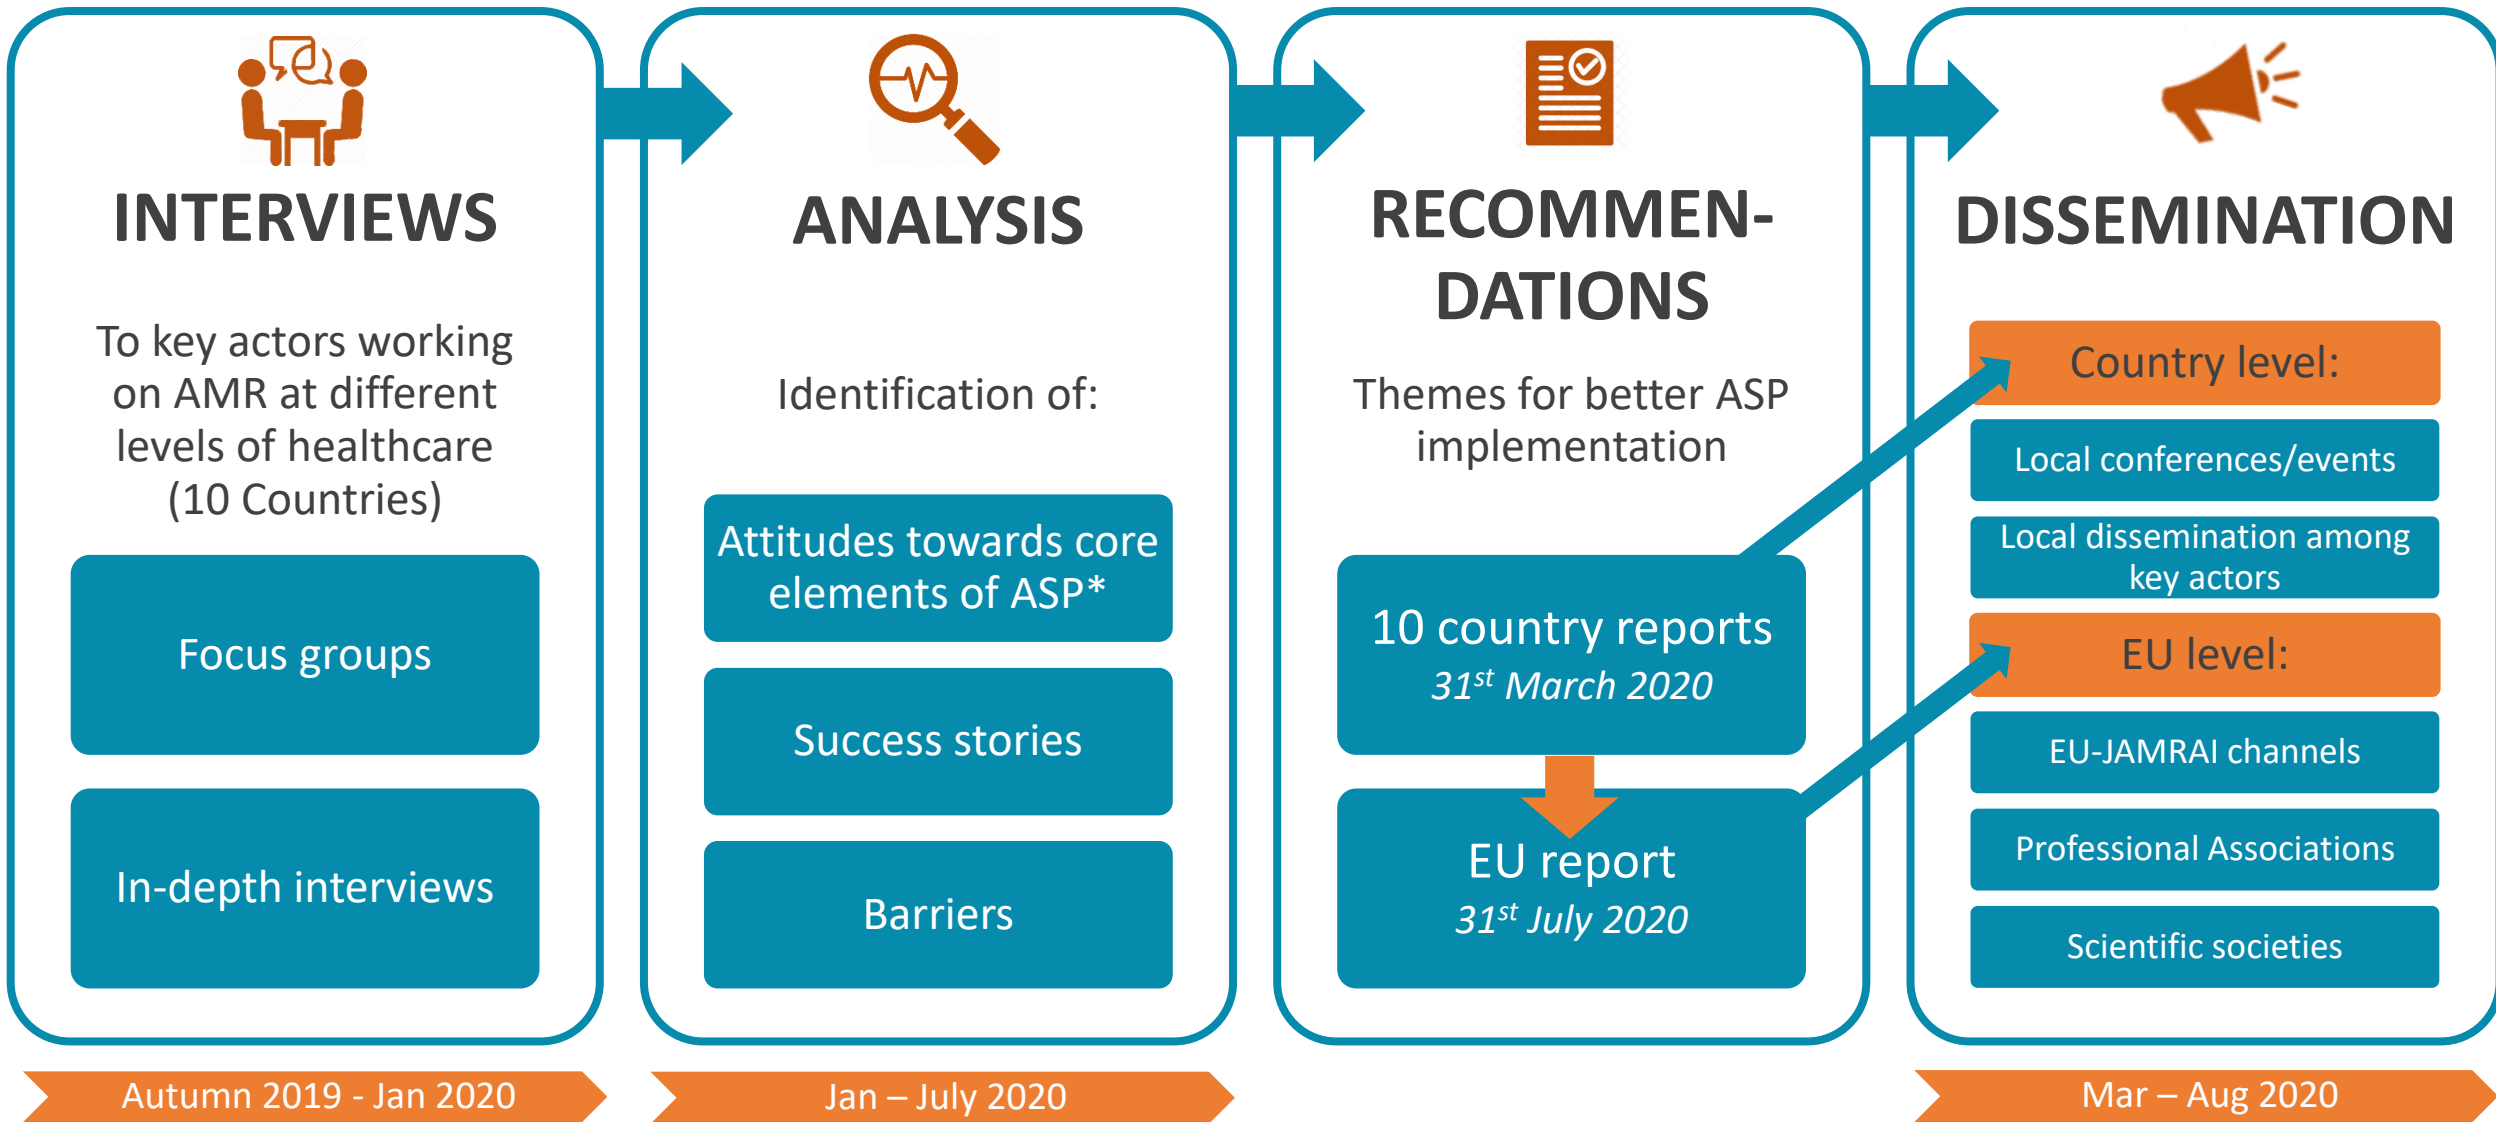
INTERVIEWS

To key actors working on AMR at different levels of healthcare (10 Countries)

Focus groups

In-depth interviews

ANALYSIS

Identification of:

Attitudes towards core elements of ASP*

Success stories

Barriers

RECOMMEN-DATIONS

Themes for better ASP implementation

10 country reports
*31$^{st}$ March 2020*

EU report
*31$^{st}$ July 2020*

DISSEMINATION

Country level:

Local conferences/events

Local dissemination among key actors

EU level:

EU-JAMRAI channels

Professional Associations

Scientific societies

Autumn 2019 - Jan 2020

Jan – July 2020

Mar – Aug 2020